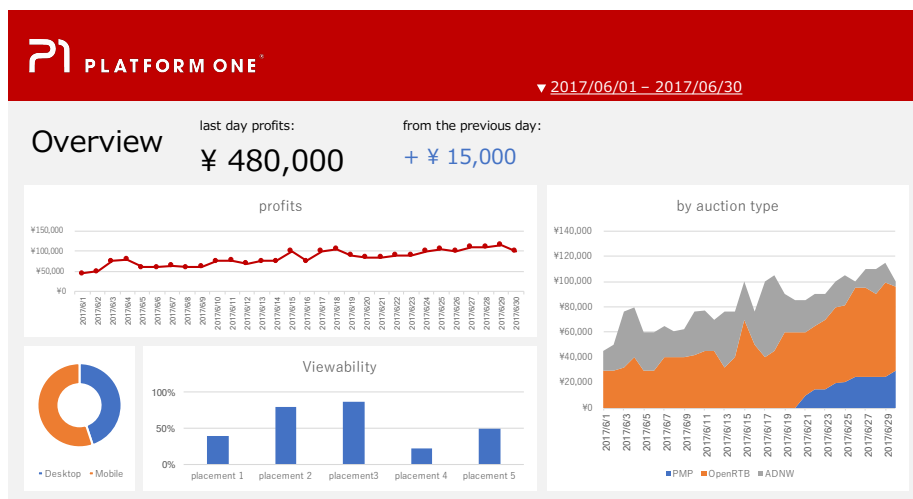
P1 PLATFORM ONE®

▼2017/06/01 – 2017/06/30

Overview

last day profits:

¥ 480,000

from the previous day:

+ ¥ 15,000

profits

¥150,000
¥100,000
¥50,000
¥0

2017/6/1 2017/6/2 2017/6/3 2017/6/4 2017/6/5 2017/6/6 2017/6/7 2017/6/8 2017/6/9 2017/6/10 2017/6/11 2017/6/12 2017/6/13 2017/6/14 2017/6/15 2017/6/16 2017/6/17 2017/6/18 2017/6/19 2017/6/20 2017/6/21 2017/6/22 2017/6/23 2017/6/24 2017/6/25 2017/6/26 2017/6/27 2017/6/28 2017/6/29 2017/6/30

by auction type

¥140,000
¥120,000
¥100,000
¥80,000
¥60,000
¥40,000
¥20,000
¥0

2017/6/1 2017/6/3 2017/6/5 2017/6/7 2017/6/9 2017/6/11 2017/6/13 2017/6/15 2017/6/17 2017/6/19 2017/6/21 2017/6/23 2017/6/25 2017/6/27 2017/6/29

PMP OpenRTB ADNW

Desktop Mobile

Viewability

100%
50%
0%

placement 1 placement 2 placement3 placement 4 placement 5